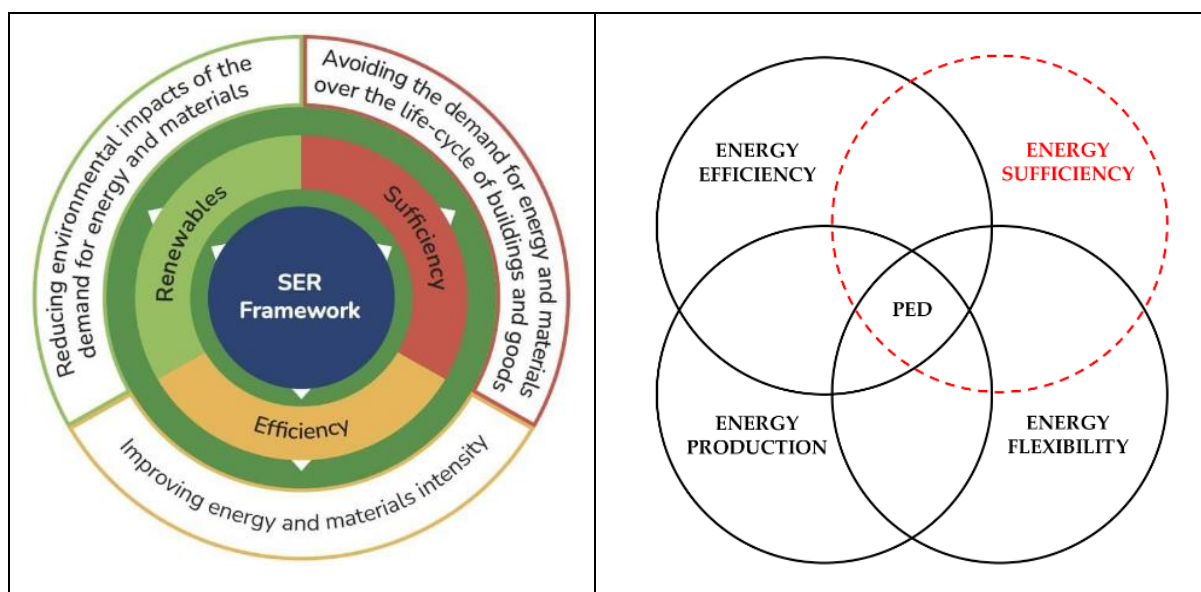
Reducing environmental impacts of the demand for energy and materials

Avoiding the demand for energy and materials over the life-cycle of buildings and goods

Renewables

Sufficiency

SER Framework

Efficiency

Improving energy and materials intensity

ENERGY EFFICIENCY

ENERGY SUFFICIENCY

PED

ENERGY PRODUCTION

ENERGY FLEXIBILITY